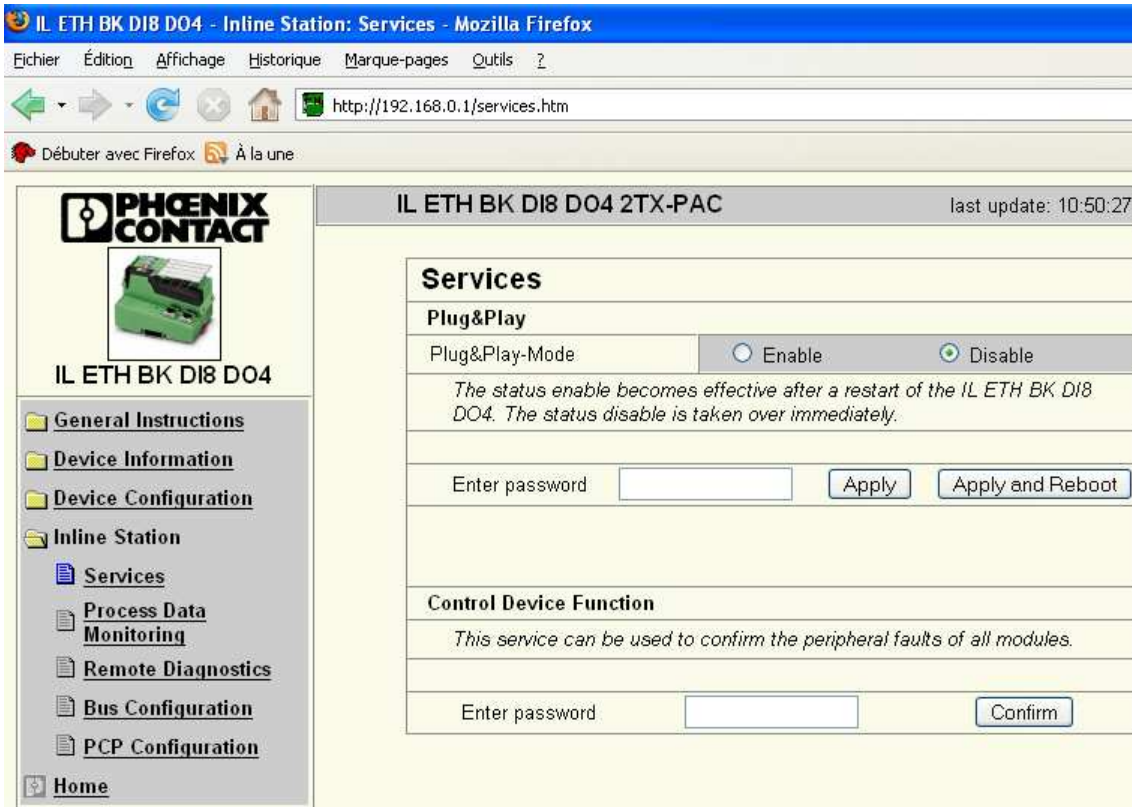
IL ETH BK DI8 DO4 - Inline Station: Services - Mozilla Firefox

Fichier Édition Affichage Historique Marque-pages Outils ?

http://192.168.0.1/services.htm

Débuter avec Firefox À la une

PHOENIX CONTACT

IL ETH BK DI8 DO4

General Instructions

Device Information

Device Configuration

Inline Station

Services

Process Data Monitoring

Remote Diagnostics

Bus Configuration

PCP Configuration

Home

IL ETH BK DI8 DO4 2TX-PAC

last update: 10:50:27

Services

Plug&Play

Plug&Play-Mode Enable Disable

The status enable becomes effective after a restart of the IL ETH BK DI8 DO4. The status disable is taken over immediately.

Enter password Apply Apply and Reboot

Control Device Function

This service can be used to confirm the peripheral faults of all modules.

Enter password Confirm